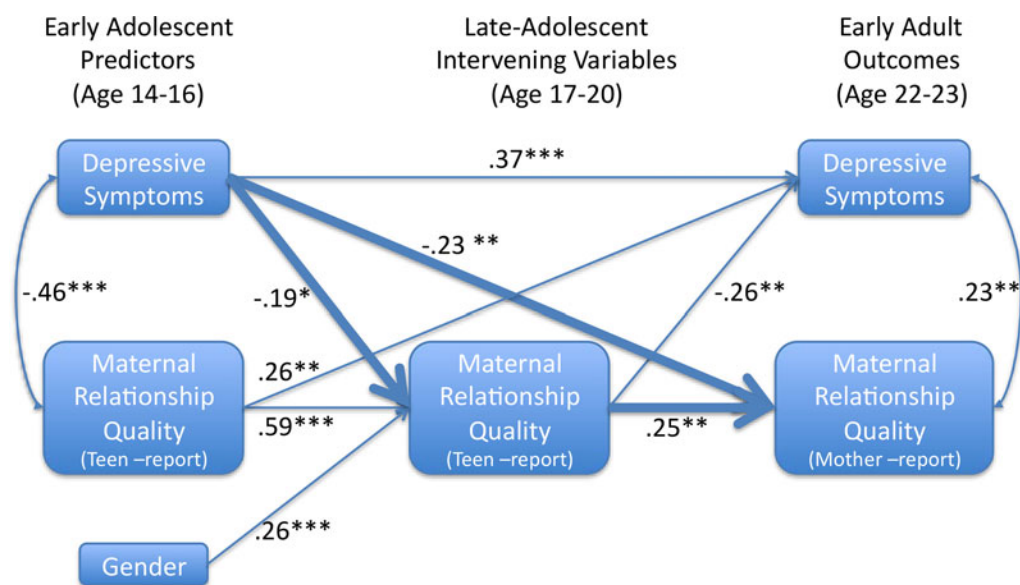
Early Adolescent Predictors (Age 14-16)

Late-Adolescent Intervening Variables (Age 17-20)

Early Adult Outcomes (Age 22-23)

Depressive Symptoms

.37***

Depressive Symptoms

-.23 **

-.46***

-.19*

-.26**

.23**

Maternal Relationship Quality (Teen –report)

.26**

.59***

Maternal Relationship Quality (Teen –report)

.25**

Maternal Relationship Quality (Mother –report)

.26***

Gender